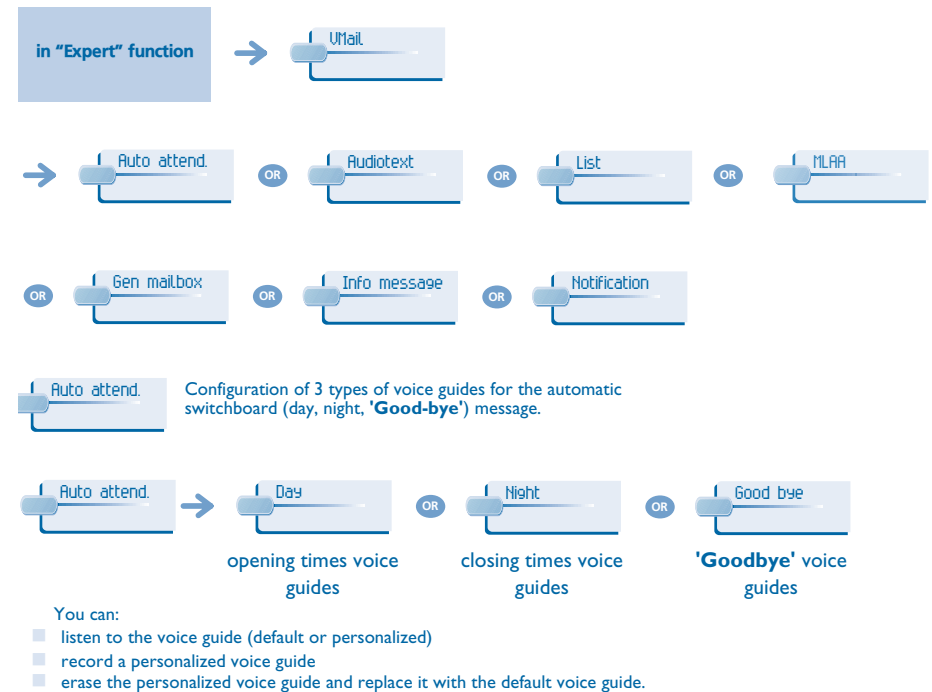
in "Expert" function

VMail

Auto attend. OR Audiotext OR List OR MLAA

OR Gen mailbox OR Info message OR Notification

Auto attend.

Configuration of 3 types of voice guides for the automatic switchboard (day, night, **'Good-bye'**) message.

Auto attend.

Day OR Night OR Good bye

opening times voice guides

closing times voice guides

**'Goodbye'** voice guides

You can:
- listen to the voice guide (default or personalized)
- record a personalized voice guide
- erase the personalized voice guide and replace it with the default voice guide.